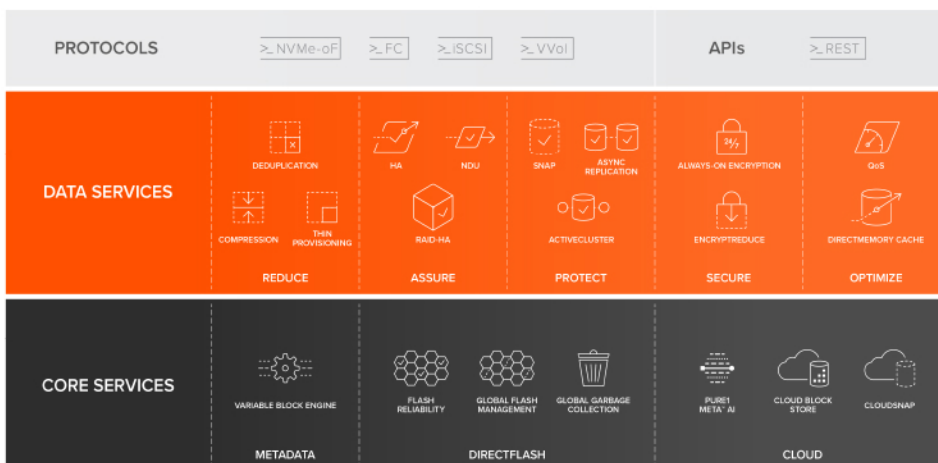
PROTOCOLS

>_NVMe-oF

>_FC

>_iSCSI

>_VVol

APIs

>_REST

DATA SERVICES

DEDUPLICATION

COMPRESSION

THIN PROVISIONING

REDUCE

HA

NDU

RAID-HA

ASSURE

SNAP

ASYNC REPLICATION

ACTIVECLUSTER

PROTECT

ALWAYS-ON ENCRYPTION

ENCRYPTREDUCE

SECURE

QoS

DIRECTMEMORY CACHE

OPTIMIZE

CORE SERVICES

VARIABLE BLOCK ENGINE

METADATA

FLASH RELIABILITY

GLOBAL FLASH MANAGEMENT

GLOBAL GARBAGE COLLECTION

DIRECTFLASH

PURE1 META™ AI

CLOUD BLOCK STORE

CLOUDSNAP

CLOUD